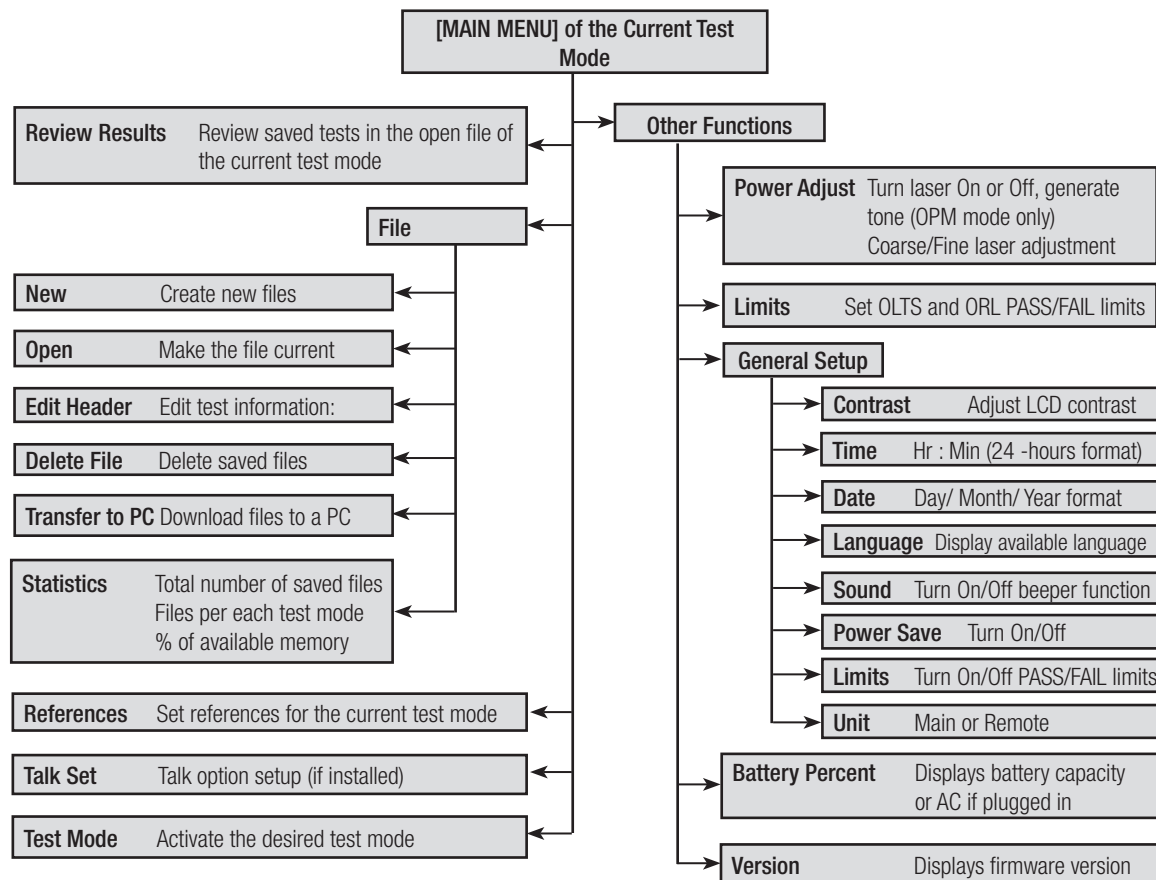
[MAIN MENU] of the Current Test Mode

Review Results Review saved tests in the open file of the current test mode

File

New Create new files

Open Make the file current

Edit Header Edit test information:

Delete File Delete saved files

Transfer to PC Download files to a PC

Statistics Total number of saved files
Files per each test mode
% of available memory

References Set references for the current test mode

Talk Set Talk option setup (if installed)

Test Mode Activate the desired test mode

Other Functions

Power Adjust Turn laser On or Off, generate tone (OPM mode only)
Coarse/Fine laser adjustment

Limits Set OLTS and ORL PASS/FAIL limits

General Setup

Contrast Adjust LCD contrast

Time Hr : Min (24 -hours format)

Date Day/ Month/ Year format

Language Display available language

Sound Turn On/Off beeper function

Power Save Turn On/Off

Limits Turn On/Off PASS/FAIL limits

Unit Main or Remote

Battery Percent Displays battery capacity or AC if plugged in

Version Displays firmware version